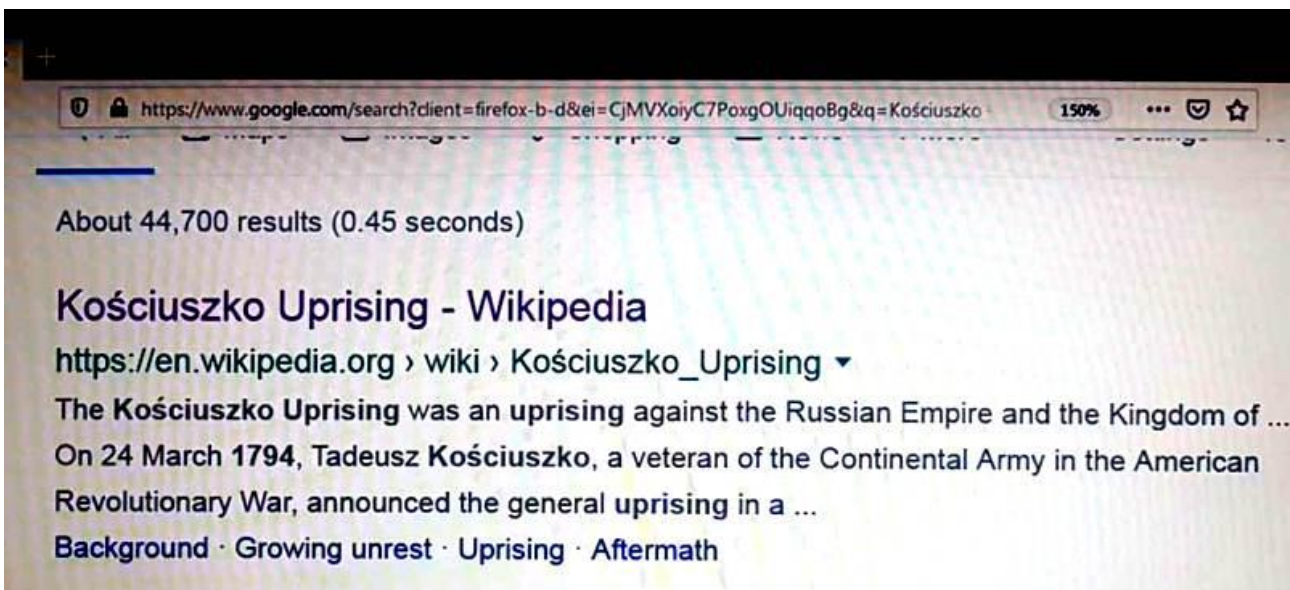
https://www.google.com/search?client=firefox-b-d&ei=CjMVXoiyC7PoxgOUiqqoBg&q=Kościuszko

150%

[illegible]

About 44,700 results (0.45 seconds)

Kościuszko Uprising - Wikipedia

https://en.wikipedia.org › wiki › Kościuszko_Uprising ▾

The Kościuszko Uprising was an uprising against the Russian Empire and the Kingdom of ... On 24 March 1794, Tadeusz Kościuszko, a veteran of the Continental Army in the American Revolutionary War, announced the general uprising in a ...

Background · Growing unrest · Uprising · Aftermath